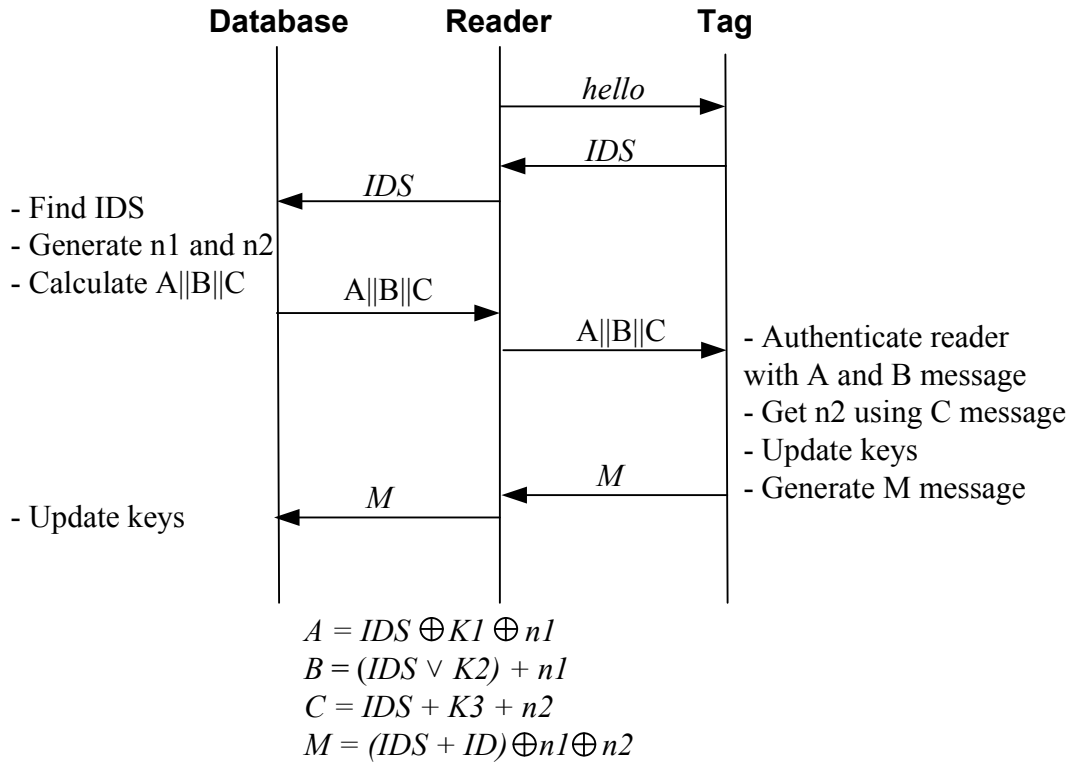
Database Reader Tag

*hello*

*IDS*

*IDS*

- Find IDS
- Generate n1 and n2
- Calculate A||B||C

A||B||C

A||B||C

- Authenticate reader with A and B message
- Get n2 using C message
- Update keys
- Generate M message

*M*

*M*

- Update keys

$A = IDS \oplus K1 \oplus n1$
$B = (IDS \vee K2) + n1$
$C = IDS + K3 + n2$
$M = (IDS + ID) \oplus n1 \oplus n2$